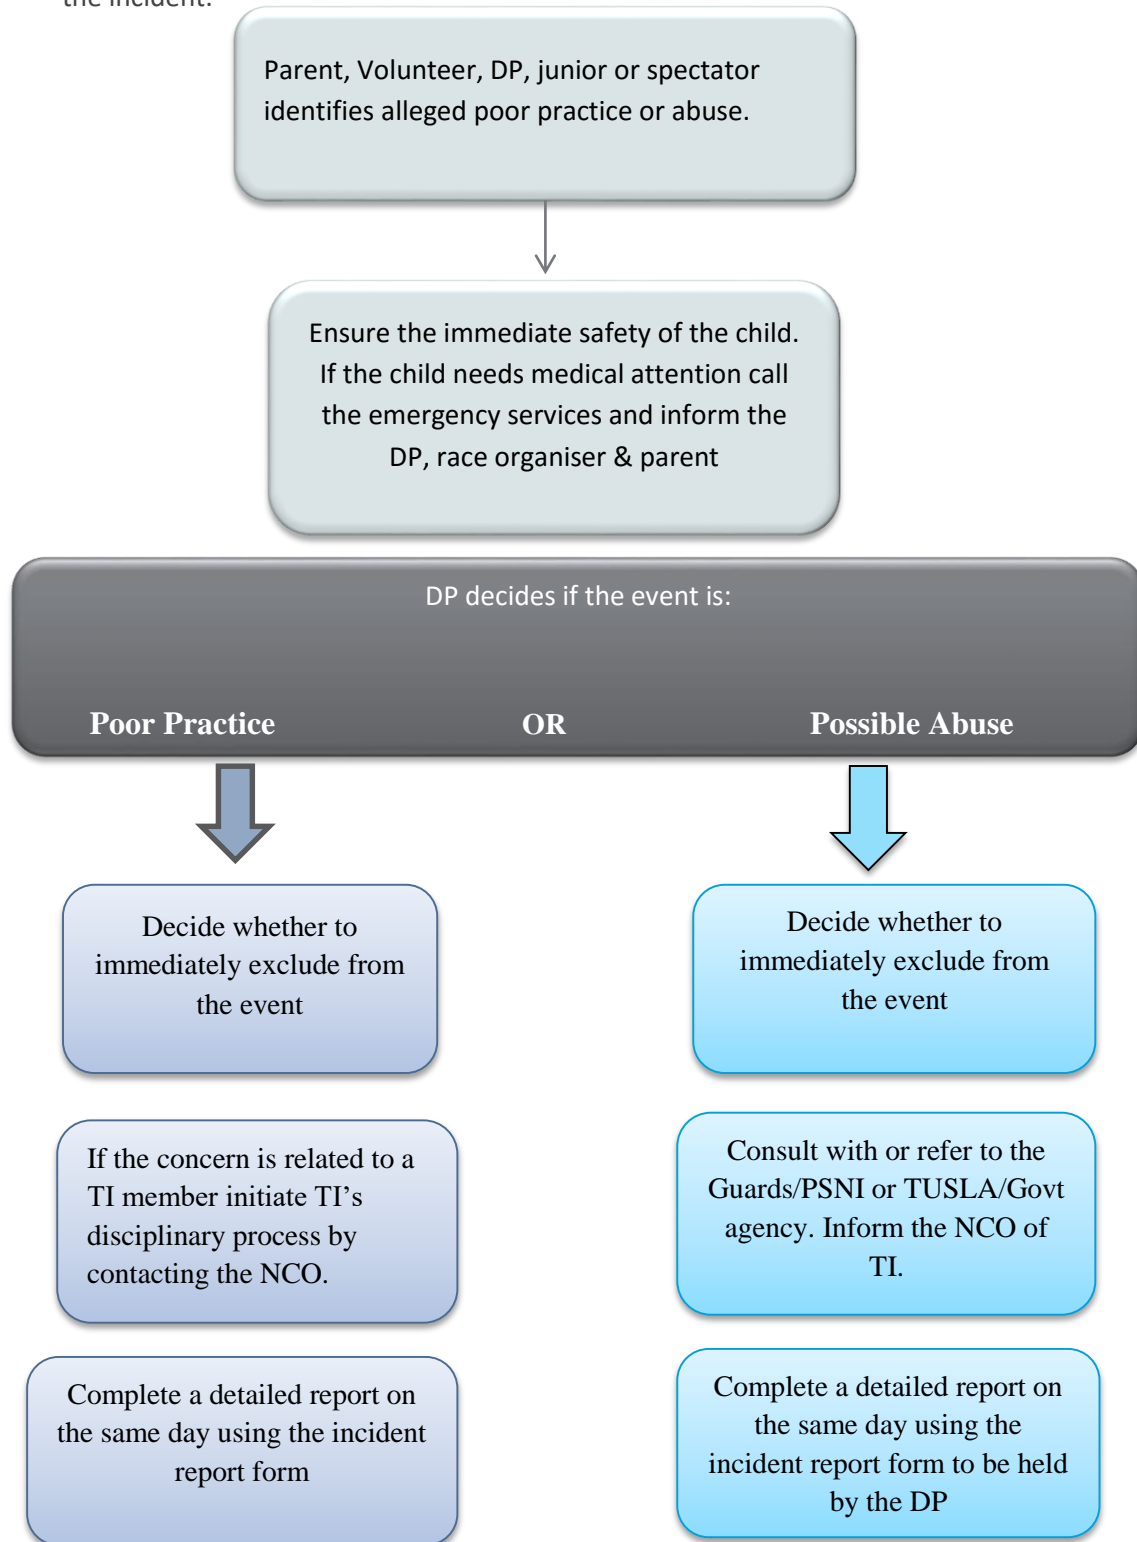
the incident.

Parent, Volunteer, DP, junior or spectator identifies alleged poor practice or abuse.

Ensure the immediate safety of the child. If the child needs medical attention call the emergency services and inform the DP, race organiser & parent

DP decides if the event is:

Poor Practice

OR

Possible Abuse

Decide whether to immediately exclude from the event

If the concern is related to a TI member initiate TI's disciplinary process by contacting the NCO.

Complete a detailed report on the same day using the incident report form

Decide whether to immediately exclude from the event

Consult with or refer to the Guards/PSNI or TUSLA/Govt agency. Inform the NCO of TI.

Complete a detailed report on the same day using the incident report form to be held by the DP